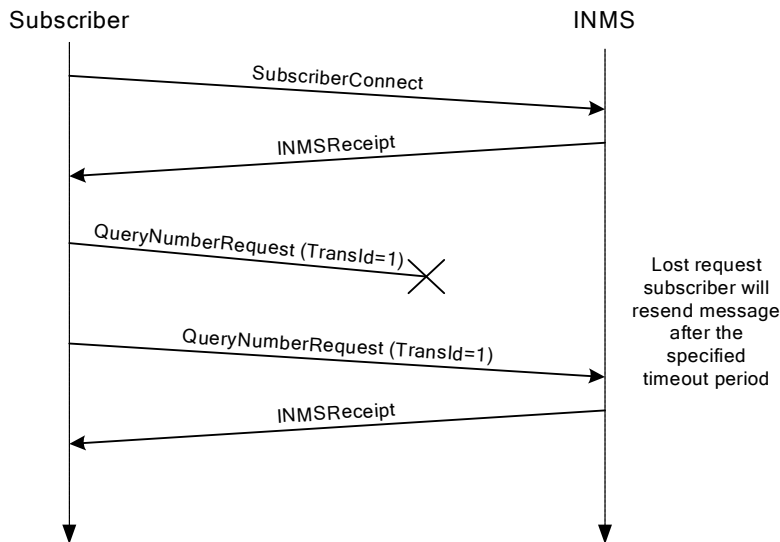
Subscriber

INMS

SubscriberConnect

INMSReceipt

QueryNumberRequest (TransId=1)

Lost request subscriber will resend message after the specified timeout period

QueryNumberRequest (TransId=1)

INMSReceipt